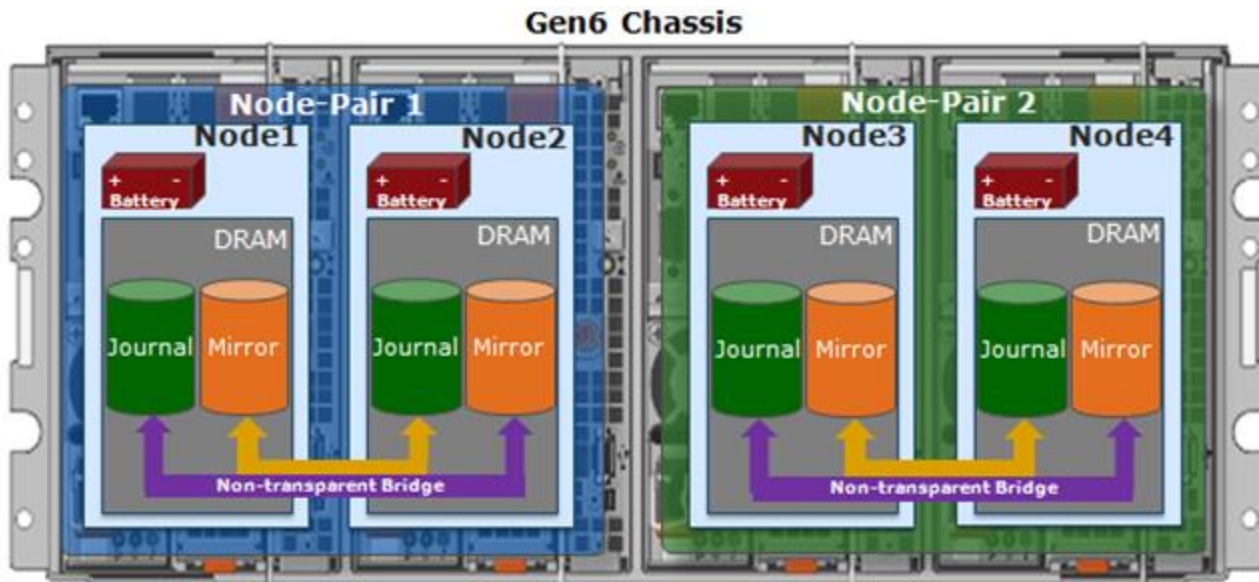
Gen6 Chassis

Node-Pair 1

Node1
+ -
Battery
DRAM
Journal
Mirror

Node2
+ -
Battery
DRAM
Journal
Mirror

Non-transparent Bridge

Node-Pair 2

Node3
+ -
Battery
DRAM
Journal
Mirror

Node4
+ -
Battery
DRAM
Journal
Mirror

Non-transparent Bridge